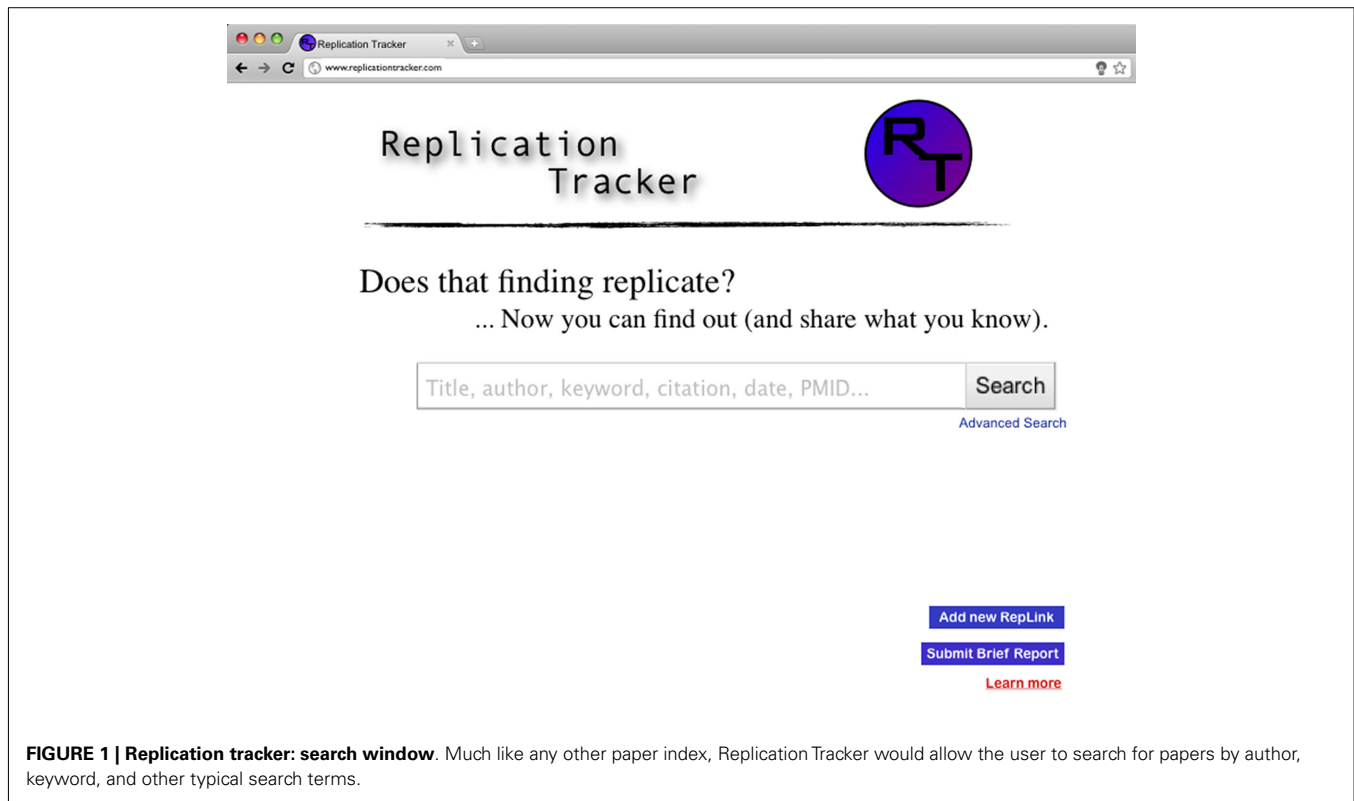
Replication Tracker

www.replicationtracker.com

Replication Tracker

RT

Does that finding replicate?

... Now you can find out (and share what you know).

Title, author, keyword, citation, date, PMID...

Search

Advanced Search

Add new RepLink

Submit Brief Report

Learn more

**FIGURE 1 | Replication tracker: search window**. Much like any other paper index, Replication Tracker would allow the user to search for papers by author, keyword, and other typical search terms.